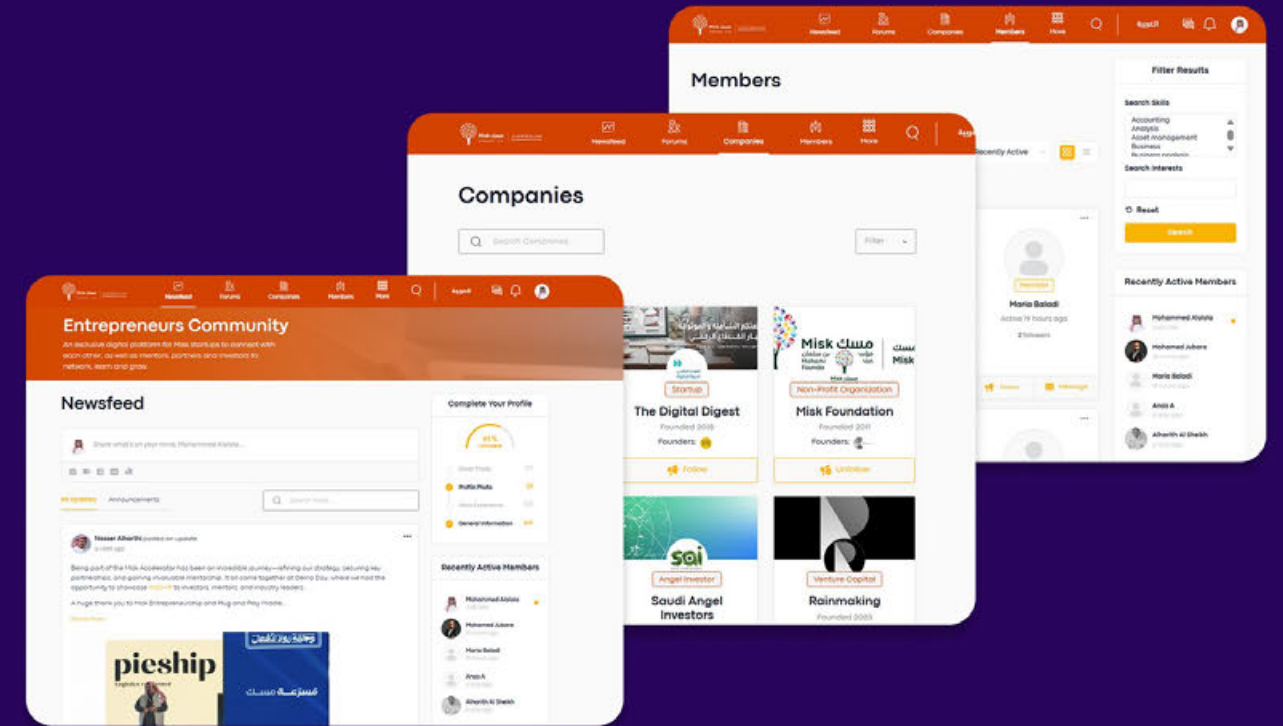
Newsfeed Forums Companies Members More العربية

Members

Filter Results

Search Skills
Accounting
Analysis
Asset Management
Business

Search Interests

Reset

Search

Recently Active

Maria Baladi
Active 19 hours ago
Message

Recently Active Members
Mohammed Alolola
Mohamed Jubara
Maria Baladi
Anas A
Alharith Al Sheikh

Newsfeed Forums Companies Members More

Companies

Search Companies

Filter

Startup
The Digital Digest
Founded 2018
Founders:
Follow

Misk مسك
Non-Profit Organization
Misk Foundation
Founded 2011
Founders:
Unfollow

sai
Angel Investor
Saudi Angel Investors

Venture Capital
Rainmaking
Founded 2020

Newsfeed Forums Companies Members More العربية

Entrepreneurs Community
An exclusive digital platform for Misk startups to connect with each other, as well as mentors, partners and investors to network, learn and grow.

Newsfeed

Share what's on your mind, Mohammed Alolola...

All Updates Announcements

Search feed...

Nasser Alharthi posted an update

Being part of the Misk Accelerator has been an incredible journey—refining our strategy, securing key partnerships, and gaining invaluable mentorship. It all came together at Demo Day, where we had the opportunity to showcase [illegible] to investors, mentors, and industry leaders.

A huge thank you to Misk Entrepreneurship and Plug and Play Middle...

pieship

مسك

Complete Your Profile

Profile Photo
General Information

Recently Active Members
Mohammed Alolola
Mohamed Jubara
Maria Baladi
Anas A
Alharith Al Sheikh